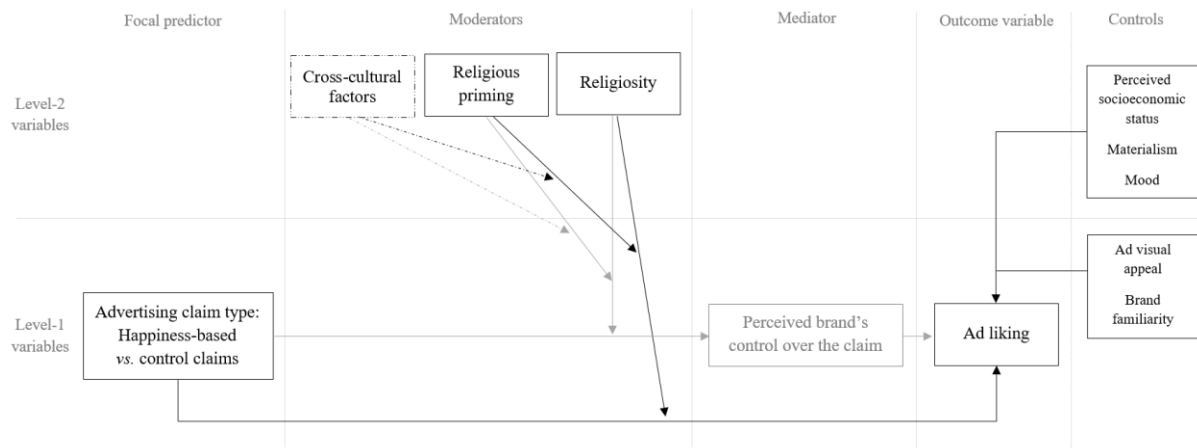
Focal predictor

Moderators

Mediator

Outcome variable

Controls

Level-2 variables

Cross-cultural factors

Religious priming

Religiosity

Perceived socioeconomic status

Materialism

Mood

Ad visual appeal

Brand familiarity

Level-1 variables

Advertising claim type: Happiness-based *vs.* control claims

Perceived brand's control over the claim

Ad liking